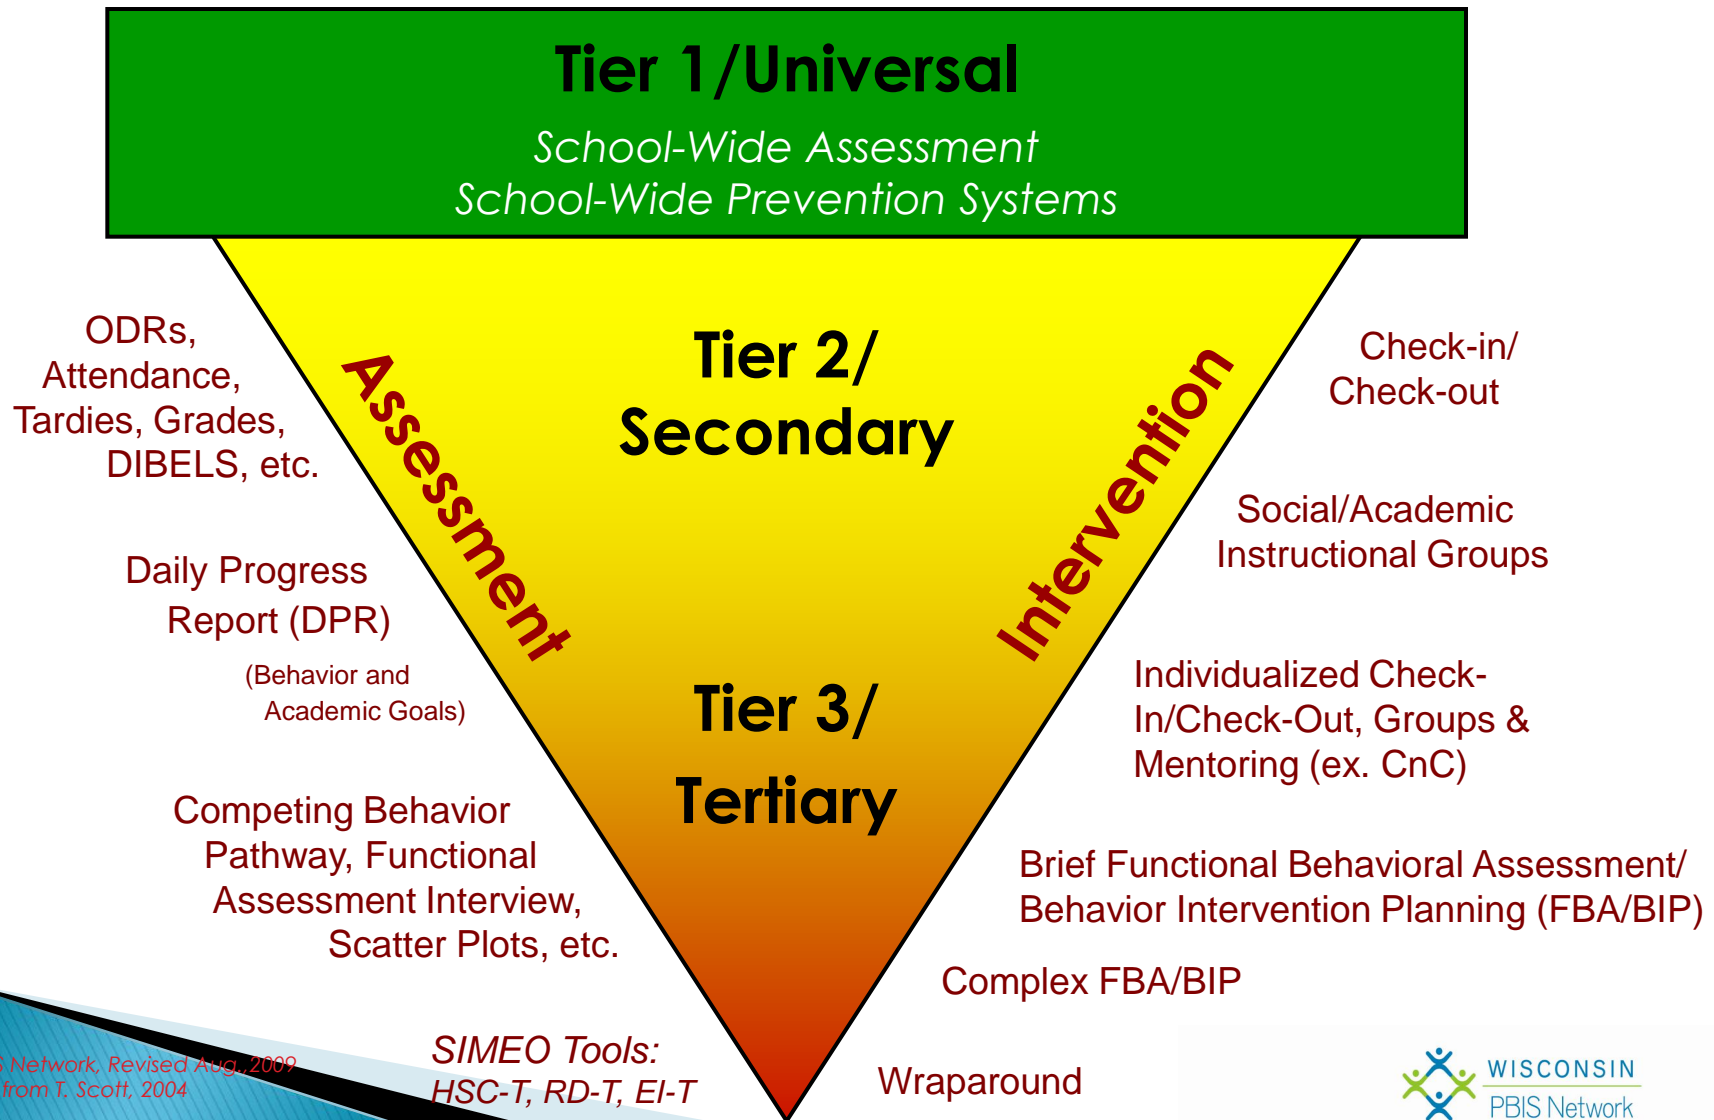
Tier 1/Universal

School-Wide Assessment
School-Wide Prevention Systems

ODRs, Attendance, Tardies, Grades, DIBELS, etc.

Daily Progress Report (DPR)

(Behavior and Academic Goals)

Competing Behavior Pathway, Functional Assessment Interview, Scatter Plots, etc.

Assessment

Tier 2/ Secondary

Tier 3/ Tertiary

Intervention

Check-in/ Check-out

Social/Academic Instructional Groups

Individualized Check-In/Check-Out, Groups & Mentoring (ex. CnC)

Brief Functional Behavioral Assessment/ Behavior Intervention Planning (FBA/BIP)

Complex FBA/BIP

Wraparound

SIMEO Tools: HSC-T, RD-T, EI-T

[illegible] Network, Revised Aug.,2009
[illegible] from T. Scott, 2004

WISCONSIN
PBIS Network